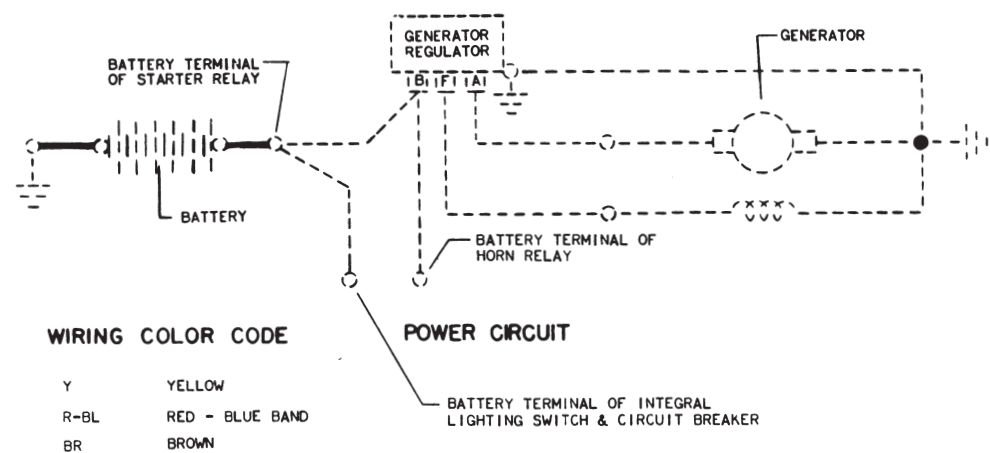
GENERATOR REGULATOR

B F A

GENERATOR

BATTERY TERMINAL OF STARTER RELAY

BATTERY

BATTERY TERMINAL OF HORN RELAY

WIRING COLOR CODE

POWER CIRCUIT

| | |
|---|---|
| Y | YELLOW |
| R-BL | RED - BLUE BAND |
| BR | BROWN |

BATTERY TERMINAL OF INTEGRAL LIGHTING SWITCH & CIRCUIT BREAKER